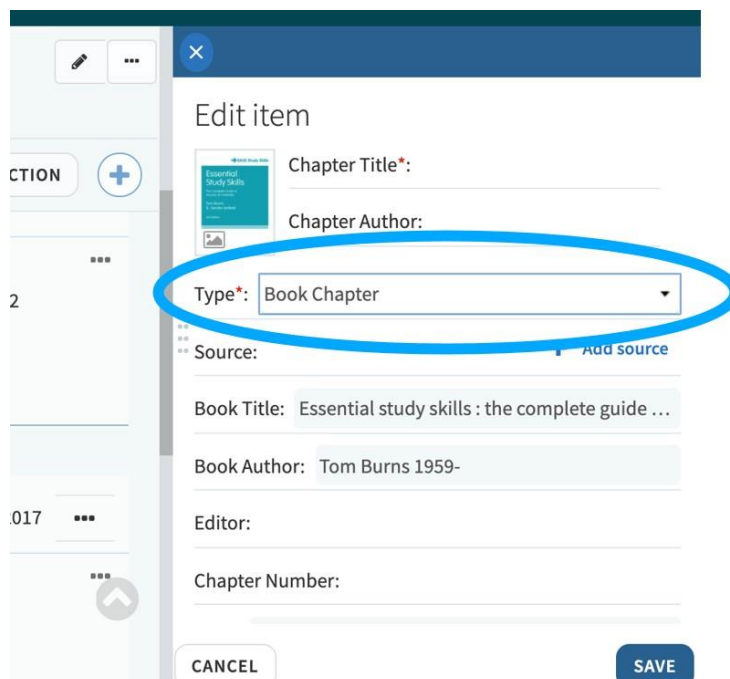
CTION

2

017

×

Edit item

SAGE Study Skills
Essential Study Skills
Tom Burns

Chapter Title*:

Chapter Author:

Type*: Book Chapter

Source:

Add source

Book Title: Essential study skills : the complete guide …

Book Author: Tom Burns 1959-

Editor:

Chapter Number:

CANCEL

SAVE